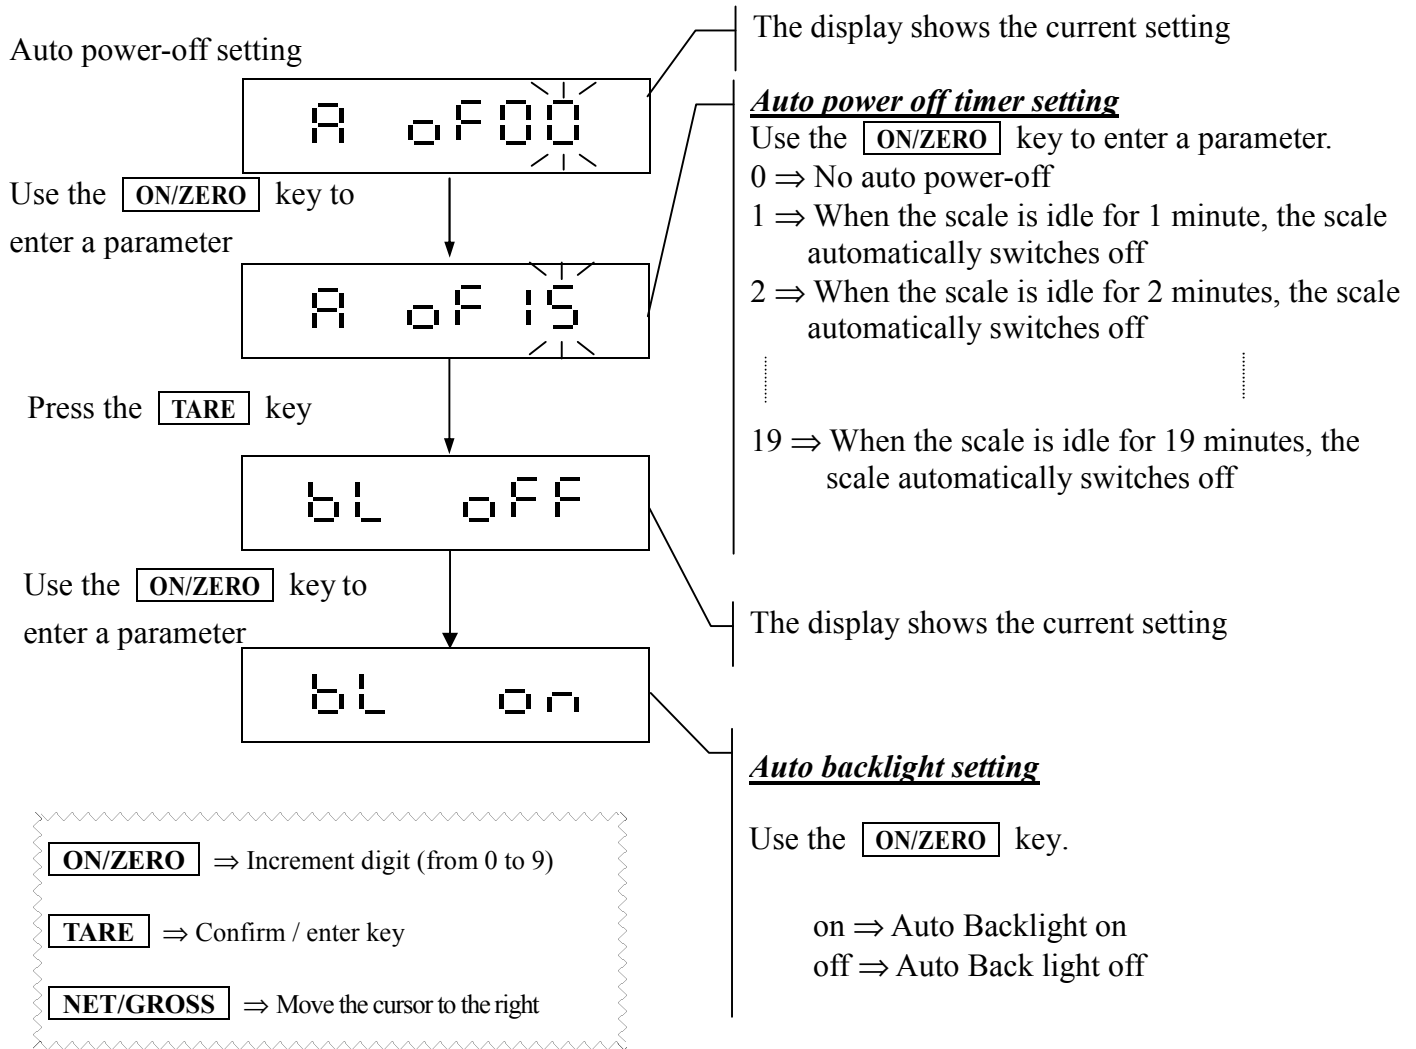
Auto power-off setting

A oF00

Use the ON/ZERO key to enter a parameter

A oF15

Press the TARE key

bL oFF

Use the ON/ZERO key to enter a parameter

bL on

ON/ZERO $\Rightarrow$ Increment digit (from 0 to 9)

TARE $\Rightarrow$ Confirm / enter key

NET/GROSS $\Rightarrow$ Move the cursor to the right

The display shows the current setting

***Auto power off timer setting***

Use the ON/ZERO key to enter a parameter.

0 $\Rightarrow$ No auto power-off

1 $\Rightarrow$ When the scale is idle for 1 minute, the scale automatically switches off

2 $\Rightarrow$ When the scale is idle for 2 minutes, the scale automatically switches off

19 $\Rightarrow$ When the scale is idle for 19 minutes, the scale automatically switches off

The display shows the current setting

***Auto backlight setting***

Use the ON/ZERO key.

on $\Rightarrow$ Auto Backlight on
off $\Rightarrow$ Auto Back light off